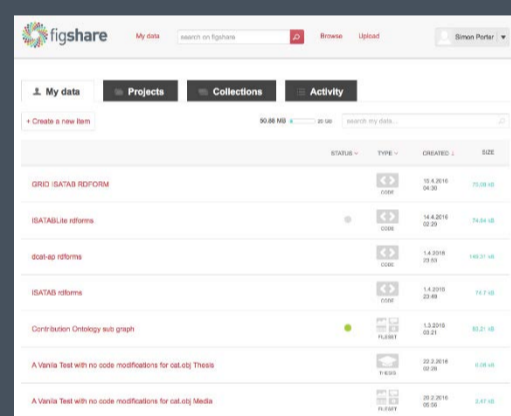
figshare My data search on figshare Browse Upload Simon Porter

My data Projects Collections Activity

+ Create a new item 90.86 MB 20 GB search my data...

| | STATUS | TYPE | CREATED | SIZE |
|---|---|---|---|---|
| GRID ISATAB RDFORM | | CODE | 15.4.2016 04:30 | 75.09 kB |
| ISATABLite rdforms | | CODE | 14.4.2016 02:20 | 74.64 kB |
| dcat-ap rdforms | | CODE | 1.4.2016 23:53 | 149.31 kB |
| ISATAB rdforms | | CODE | 1.4.2016 23:49 | 74.7 kB |
| Contribution Ontology sub graph | | FILESET | 1.3.2016 03:21 | 83.21 kB |
| A Vanila Test with no code modifications for cat.obj Thesis | | THESIS | 22.2.2016 02:26 | 0.08 kB |
| A Vanila Test with no code modifications for cat.obj Media | | FILESET | 22.2.2016 05:05 | 2.47 kB |